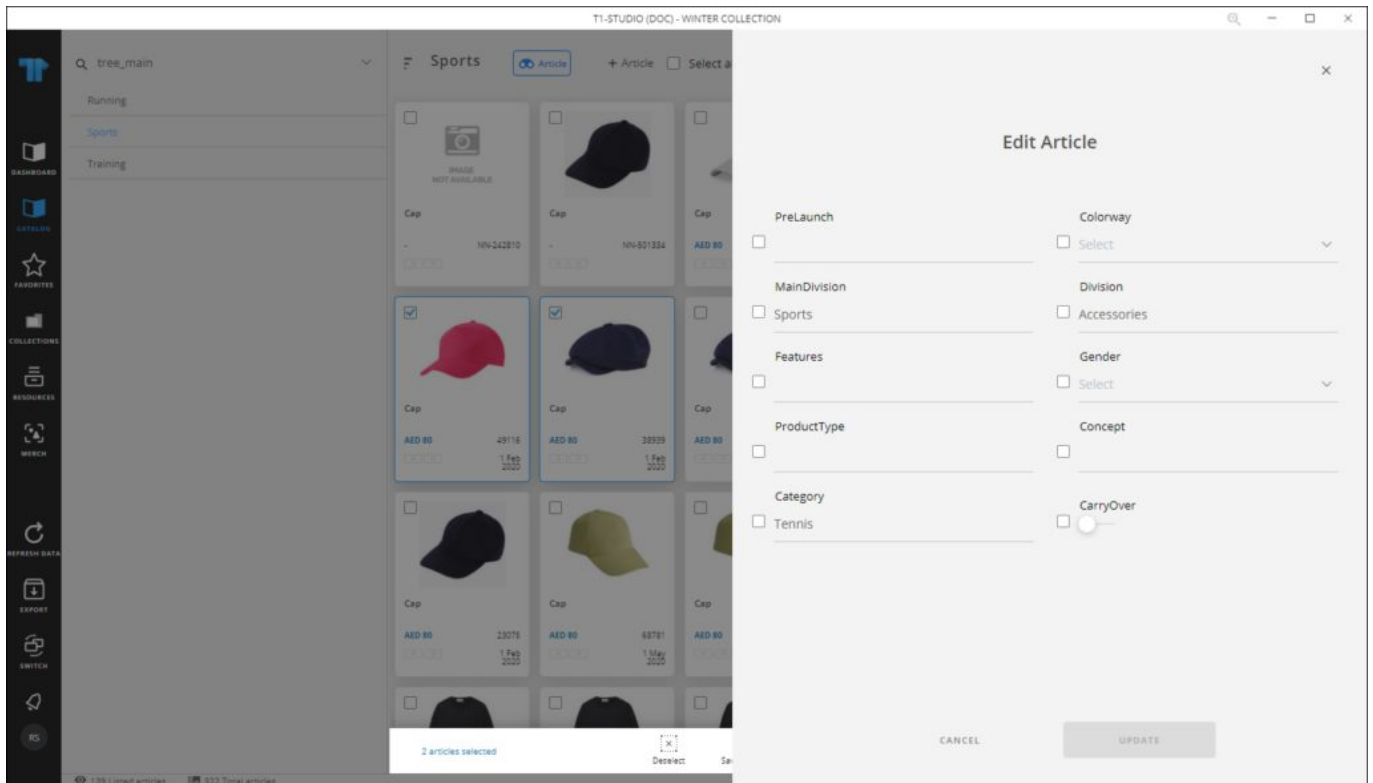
T1-STUDIO (DOC) - WINTER COLLECTION

DASHBOARD
CATALOG
FAVORITES
COLLECTIONS
RESOURCES
MERCH
REFRESH DATA
EXPORT
SWITCH
RS

tree_main
Running
Sports
Training

Sports
Article
+ Article
Select a

IMAGE NOT AVAILABLE
Cap
- NN-242810
Cap
- NN-501334
Cap
AED 80

Cap
AED 80 49116 1 Feb 2020
Cap
AED 80 38939 1 Feb 2020
Cap
AED 80

Cap
AED 80 23076 1 Feb 2020
Cap
AED 80 68781 1 May 2020
Cap
AED 80

2 articles selected
Deselect
Se

139 Listed articles
332 Total articles

Edit Article

PreLaunch
Colorway
Select
MainDivision
Sports
Division
Accessories
Features
Gender
Select
ProductType
Concept
Category
Tennis
CarryOver

CANCEL
UPDATE